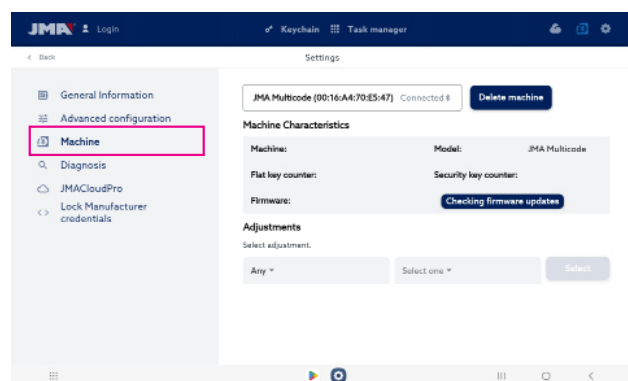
JMA Login
Keychain Task manager

< Back
Settings

General Information
Advanced configuration
Machine
Diagnosis
JMACloudPro
Lock Manufacturer credentials

JMA Multicode (00:16:A4:70:E5:47) Connected
Delete machine

Machine Characteristics

| Machine: | | Model: | JMA Multicode |
|---|---|---|---|
| Flat key counter: | | Security key counter: | |
| Firmware: | | Checking firmware updates | |

Adjustments
Select adjustment.

Any
Select one
Select